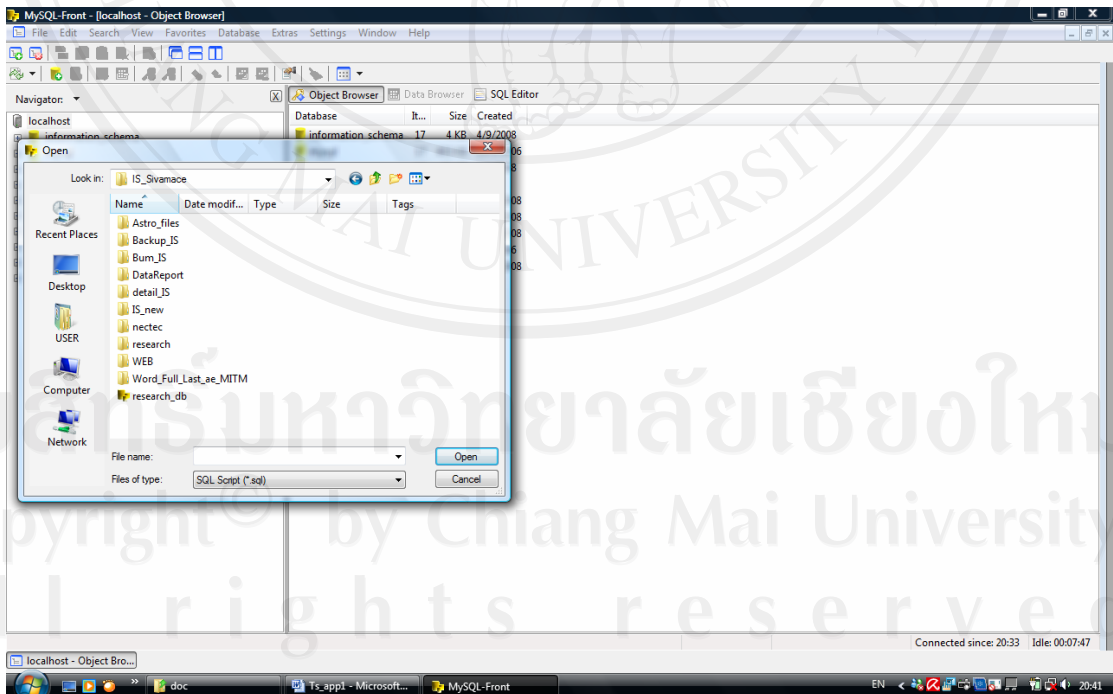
MySQL-Front - [localhost - Object Browser]
File Edit Search View Favorites Database Extras Settings Window Help
Navigator:
Object Browser Data Browser SQL Editor
localhost
information_schema
Database It... Size Created
information_schema 17 4 KB 4/9/2008
Open
Look in: IS_Sivamace
Recent Places
Desktop
USER
Computer
Network
Name Date modif... Type Size Tags
Astro_files
Backup_IS
Bum_IS
DataReport
detail_IS
IS_new
nectec
research
WEB
Word_Full_Last_ae_MITM
research_db
File name:
Files of type: SQL Script (*.sql)
Open
Cancel
ลิขสิทธิ์มหาวิทยาลัยเชียงใหม่
Copyright© by Chiang Mai University
All rights reserved
Connected since: 20:33 Idle: 00:07:47
localhost - Object Bro...
doc
Ts_app1 - Microsoft...
MySQL-Front
EN 20:41